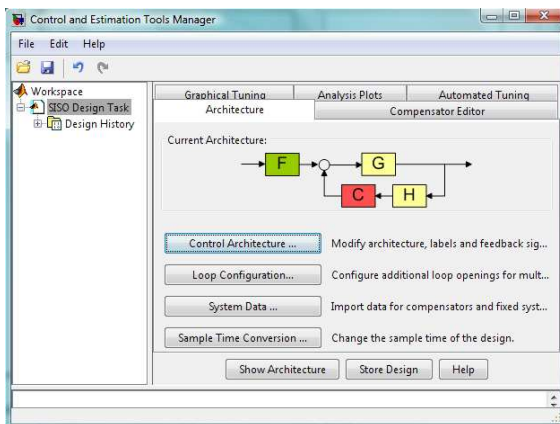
Control and Estimation Tools Manager

File Edit Help

Workspace
SISO Design Task
Design History

Graphical Tuning
Analysis Plots
Automated Tuning
Architecture
Compensator Editor

Current Architecture:

F
G
C
H

Control Architecture ...
Modify architecture, labels and feedback sig...

Loop Configuration...
Configure additional loop openings for mult...

System Data ...
Import data for compensators and fixed syst...

Sample Time Conversion ...
Change the sample time of the design.

Show Architecture
Store Design
Help